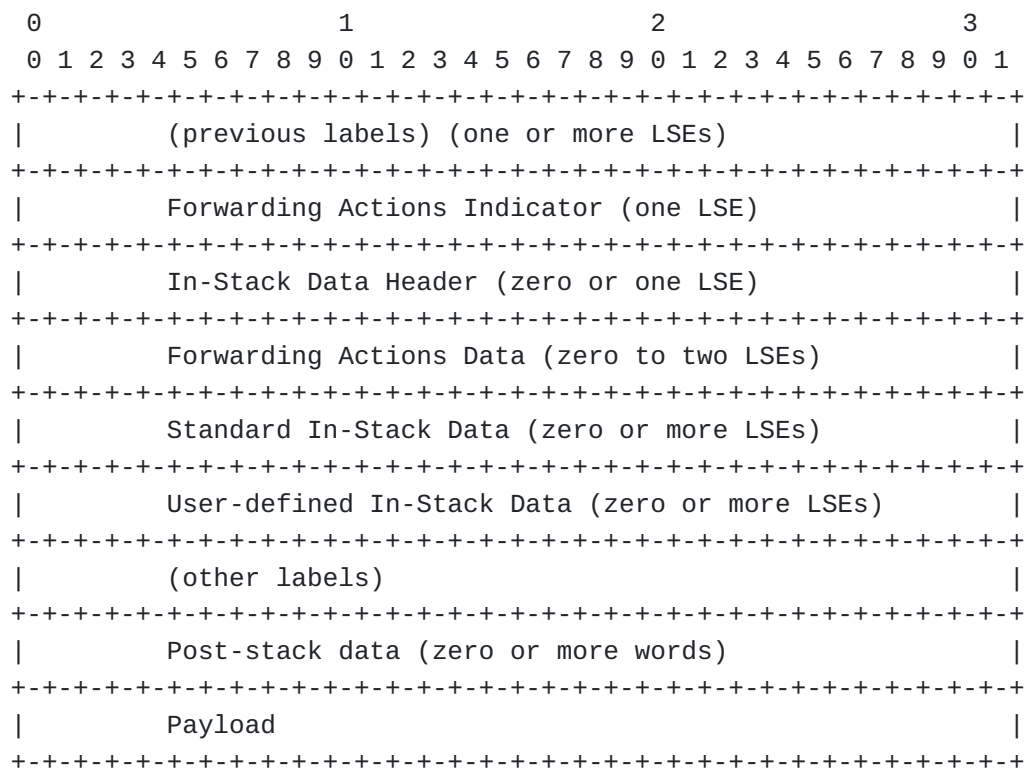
0                   1                   2                   3
0 1 2 3 4 5 6 7 8 9 0 1 2 3 4 5 6 7 8 9 0 1 2 3 4 5 6 7 8 9 0 1
+-+-+-+-+-+-+-+-+-+-+-+-+-+-+-+-+-+-+-+-+-+-+-+-+-+-+-+-+-+-+-+-+
|        (previous labels) (one or more LSEs)                   |
+-+-+-+-+-+-+-+-+-+-+-+-+-+-+-+-+-+-+-+-+-+-+-+-+-+-+-+-+-+-+-+-+
|        Forwarding Actions Indicator (one LSE)                 |
+-+-+-+-+-+-+-+-+-+-+-+-+-+-+-+-+-+-+-+-+-+-+-+-+-+-+-+-+-+-+-+-+
|        In-Stack Data Header (zero or one LSE)                 |
+-+-+-+-+-+-+-+-+-+-+-+-+-+-+-+-+-+-+-+-+-+-+-+-+-+-+-+-+-+-+-+-+
|        Forwarding Actions Data (zero to two LSEs)             |
+-+-+-+-+-+-+-+-+-+-+-+-+-+-+-+-+-+-+-+-+-+-+-+-+-+-+-+-+-+-+-+-+
|        Standard In-Stack Data (zero or more LSEs)             |
+-+-+-+-+-+-+-+-+-+-+-+-+-+-+-+-+-+-+-+-+-+-+-+-+-+-+-+-+-+-+-+-+
|        User-defined In-Stack Data (zero or more LSEs)         |
+-+-+-+-+-+-+-+-+-+-+-+-+-+-+-+-+-+-+-+-+-+-+-+-+-+-+-+-+-+-+-+-+
|        (other labels)                                         |
+-+-+-+-+-+-+-+-+-+-+-+-+-+-+-+-+-+-+-+-+-+-+-+-+-+-+-+-+-+-+-+-+
|        Post-stack data (zero or more words)                   |
+-+-+-+-+-+-+-+-+-+-+-+-+-+-+-+-+-+-+-+-+-+-+-+-+-+-+-+-+-+-+-+-+
|        Payload                                                |
+-+-+-+-+-+-+-+-+-+-+-+-+-+-+-+-+-+-+-+-+-+-+-+-+-+-+-+-+-+-+-+-+